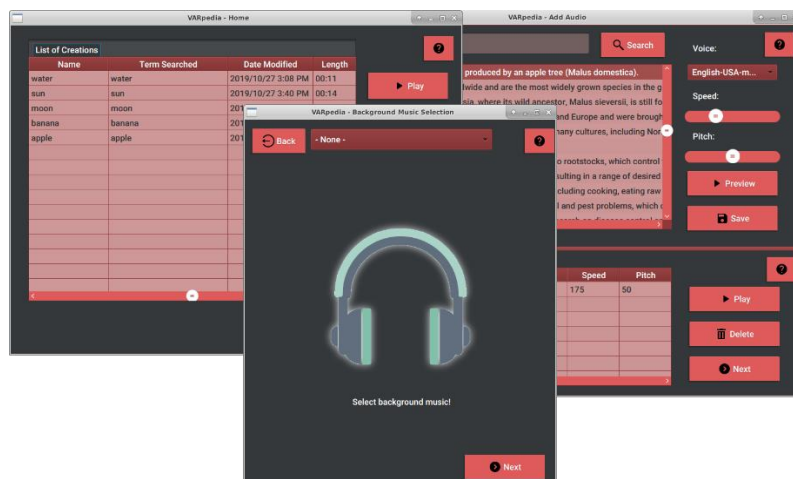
VARpedia - Home

List of Creations

| Name | Term Searched | Date Modified | Length |
|---|---|---|---|
| water | water | 2019/10/27 3:08 PM | 00:11 |
| sun | sun | 2019/10/27 3:40 PM | 00:14 |
| moon | moon | 201 | |
| banana | banana | 201 | |
| apple | apple | 201 | |

?

Play

VARpedia - Add Audio

Search

Voice:

?

English-USA-m...

Speed:

Pitch:

Preview

Save

produced by an apple tree (Malus domestica). dwide and are the most widely grown species in the g sia, where its wild ancestor, Malus sieversii, is still fo and Europe and were brough nany cultures, including Nor o rootstocks, which control sulting in a range of desired cluding cooking, eating raw l and pest problems, which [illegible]

?

| Speed | Pitch |
|---|---|
| 175 | 50 |

Play

Delete

Next

VARpedia - Background Music Selection

Back

- None -

?

Select background music!

Next